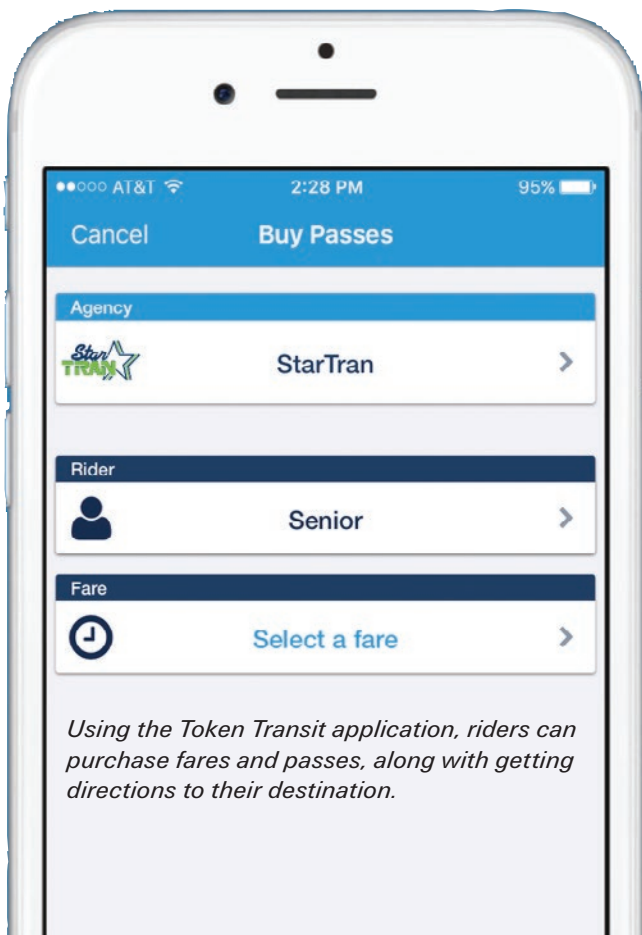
●●○○○ AT&T 2:28 PM 95%

Cancel Buy Passes

Agency

Star TRAN StarTran >

Rider

Senior >

Fare

Select a fare >

Using the Token Transit application, riders can purchase fares and passes, along with getting directions to their destination.